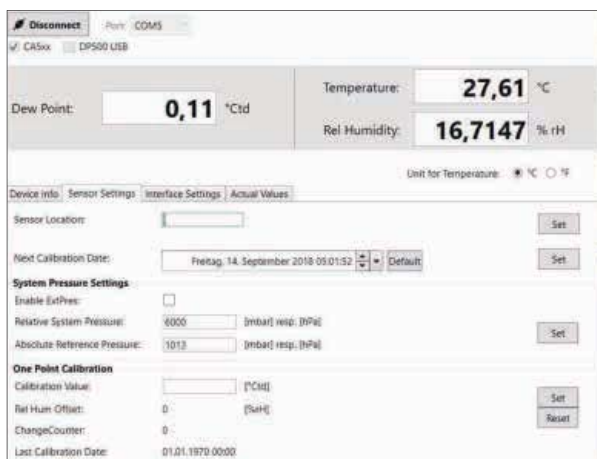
Disconnect Port: COM5

CA5xx DP500 USB

Dew Point: 0,11 °Ctd

Temperature: 27,61 °C

Rel Humidity: 16,7147 % rH

Unit for Temperature: °C °F

Device Info | Sensor Settings | Interface Settings | Actual Values

Sensor Location: Set

Next Calibration Date: Freitag, 14. September 2018 05:01:52 Default Set

System Pressure Settings

Enable ExtPres:

Relative System Pressure: 6000 [mbar] resp. [hPa]

Absolute Reference Pressure: 1013 [mbar] resp. [hPa] Set

One Point Calibration

Calibration Value: [°Ctd] Set

Rel Hum Offset: 0 [%rH] Reset

ChangeCounter: 0

Last Calibration Date: 01.01.1970 00:00